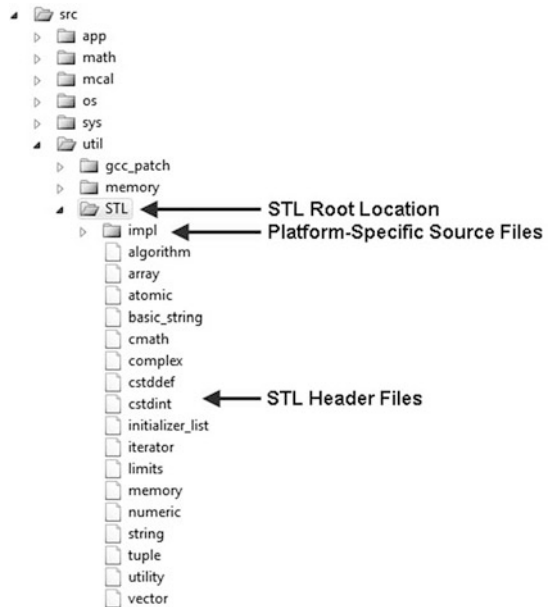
src
app
math
mcal
os
sys
util
gcc_patch
memory
STL
STL Root Location
impl
Platform-Specific Source Files
algorithm
array
atomic
basic_string
cmath
complex
cstddef
cstdint
STL Header Files
initializer_list
iterator
limits
memory
numeric
string
tuple
utility
vector